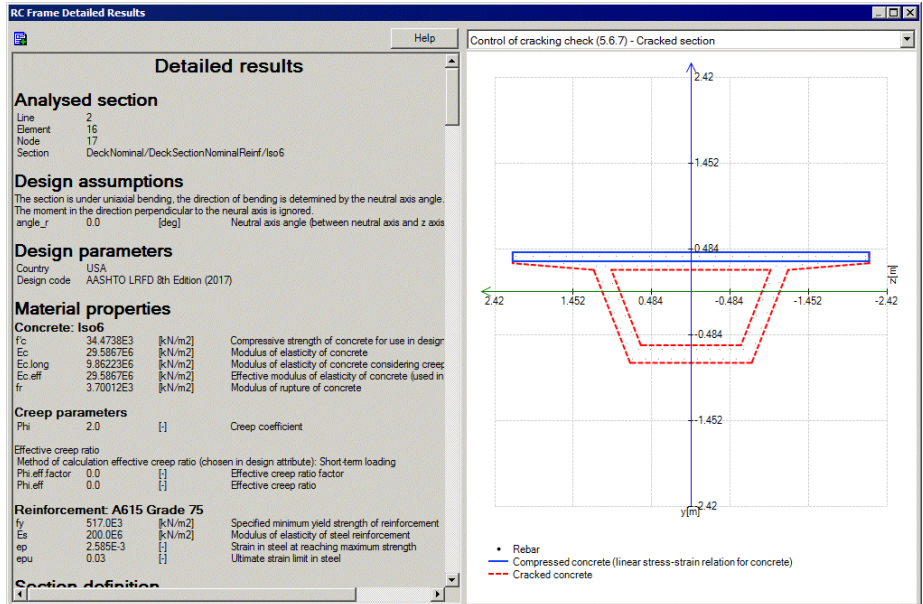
RC Frame Detailed Results

Help

Control of cracking check (5.6.7) - Cracked section

Detailed results

Analysed section

| | |
|---|---|
| Line | 2 |
| Element | 16 |
| Node | 17 |
| Section | DeckNominal/DeckSectionNominalReinf/Iso6 |

Design assumptions

The section is under uniaxial bending, the direction of bending is determined by the neutral axis angle. The moment in the direction perpendicular to the neural axis is ignored.

| | | | |
|---|---|---|---|
| angle_r | 0.0 | [deg] | Neutral axis angle (between neutral axis and z axis |

Design parameters

| | |
|---|---|
| Country | USA |
| Design code | AASHTO LRFD 8th Edition (2017) |

Material properties

Concrete: Iso6

| | | | |
|---|---|---|---|
| f'c | 34.4738E3 | [kN/m2] | Compressive strength of concrete for use in design |
| Ec | 29.5867E6 | [kN/m2] | Modulus of elasticity of concrete |
| Ec.long | 9.86223E6 | [kN/m2] | Modulus of elasticity of concrete considering creep |
| Ec.eff | 29.5867E6 | [kN/m2] | Effective modulus of elasticity of concrete (used in |
| fr | 3.70012E3 | [kN/m2] | Modulus of rupture of concrete |

Creep parameters

| | | | |
|---|---|---|---|
| Phi | 2.0 | [-] | Creep coefficient |

Effective creep ratio
Method of calculation effective creep ratio (chosen in design attribute): Short-term loading

| | | | |
|---|---|---|---|
| Phi.eff.factor | 0.0 | [-] | Effective creep ratio factor |
| Phi.eff | 0.0 | [-] | Effective creep ratio |

Reinforcement: A615 Grade 75

| | | | |
|---|---|---|---|
| fy | 517.0E3 | [kN/m2] | Specified minimum yield strength of reinforcement |
| Es | 200.0E6 | [kN/m2] | Modulus of elasticity of steel reinforcement |
| ep | 2.585E-3 | [-] | Strain in steel at reaching maximum strength |
| epu | 0.03 | [-] | Ultimate strain limit in steel |

Section definition

2.42
1.452
0.484
-0.484
-1.452
-2.42
2.42
1.452
0.484
-0.484
-1.452
-2.42
z[m]
y[m]

Rebar
Compressed concrete (linear stress-strain relation for concrete)
Cracked concrete